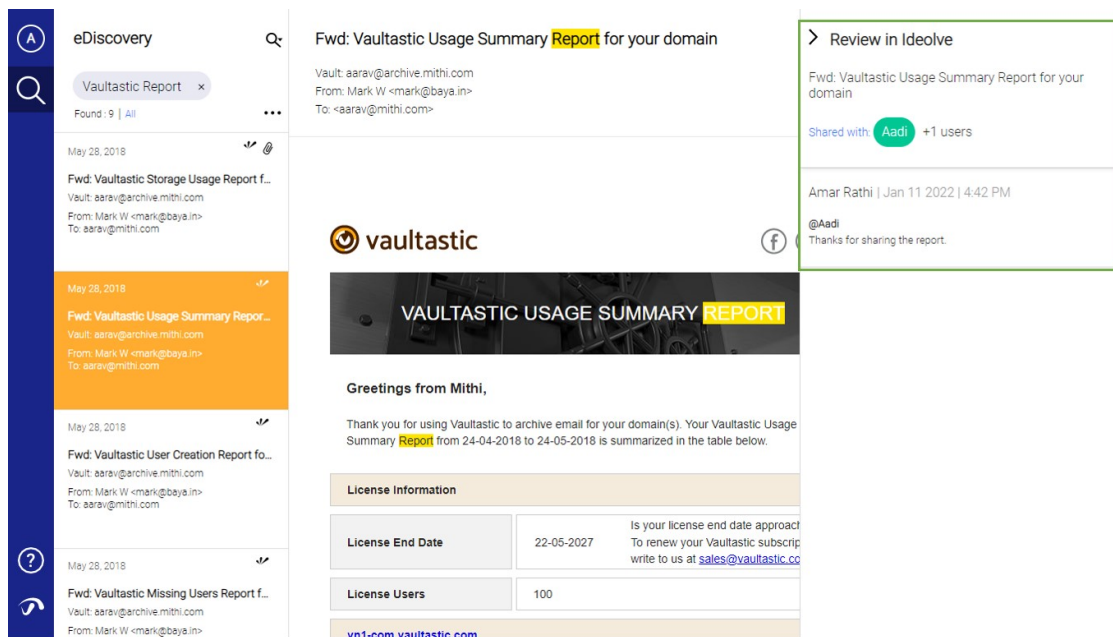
A

eDiscovery

Vaultastic Report ×

Found : 9 | All

May 28, 2018

Fwd: Vaultastic Storage Usage Report f...
Vault: aarav@archive.mithi.com
From: Mark W <mark@baya.in>
To: aarav@mithi.com

May 28, 2018

Fwd: Vaultastic Usage Summary Repor...
Vault: aarav@archive.mithi.com
From: Mark W <mark@baya.in>
To: aarav@mithi.com

May 28, 2018

Fwd: Vaultastic User Creation Report fo...
Vault: aarav@archive.mithi.com
From: Mark W <mark@baya.in>
To: aarav@mithi.com

May 28, 2018

Fwd: Vaultastic Missing Users Report f...
Vault: aarav@archive.mithi.com
From: Mark W <mark@baya.in>

Fwd: Vaultastic Usage Summary Report for your domain

Vault: aarav@archive.mithi.com
From: Mark W <mark@baya.in>
To: <aarav@mithi.com>

vaultastic

VAULTASTIC USAGE SUMMARY REPORT

Greetings from Mithi,

Thank you for using Vaultastic to archive email for your domain(s). Your Vaultastic Usage Summary Report from 24-04-2018 to 24-05-2018 is summarized in the table below.

| License Information | |
|---|---|
| License End Date | 22-05-2027 | Is your license end date approac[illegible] To renew your Vaultastic subscrip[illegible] write to us at sales@vaultastic.c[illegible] |
| License Users | 100 |

yn1-com.vaultastic.com

> Review in Ideolve

Fwd: Vaultastic Usage Summary Report for your domain

Shared with: Aadi +1 users

Amar Rathi | Jan 11 2022 | 4:42 PM

@Aadi
Thanks for sharing the report.